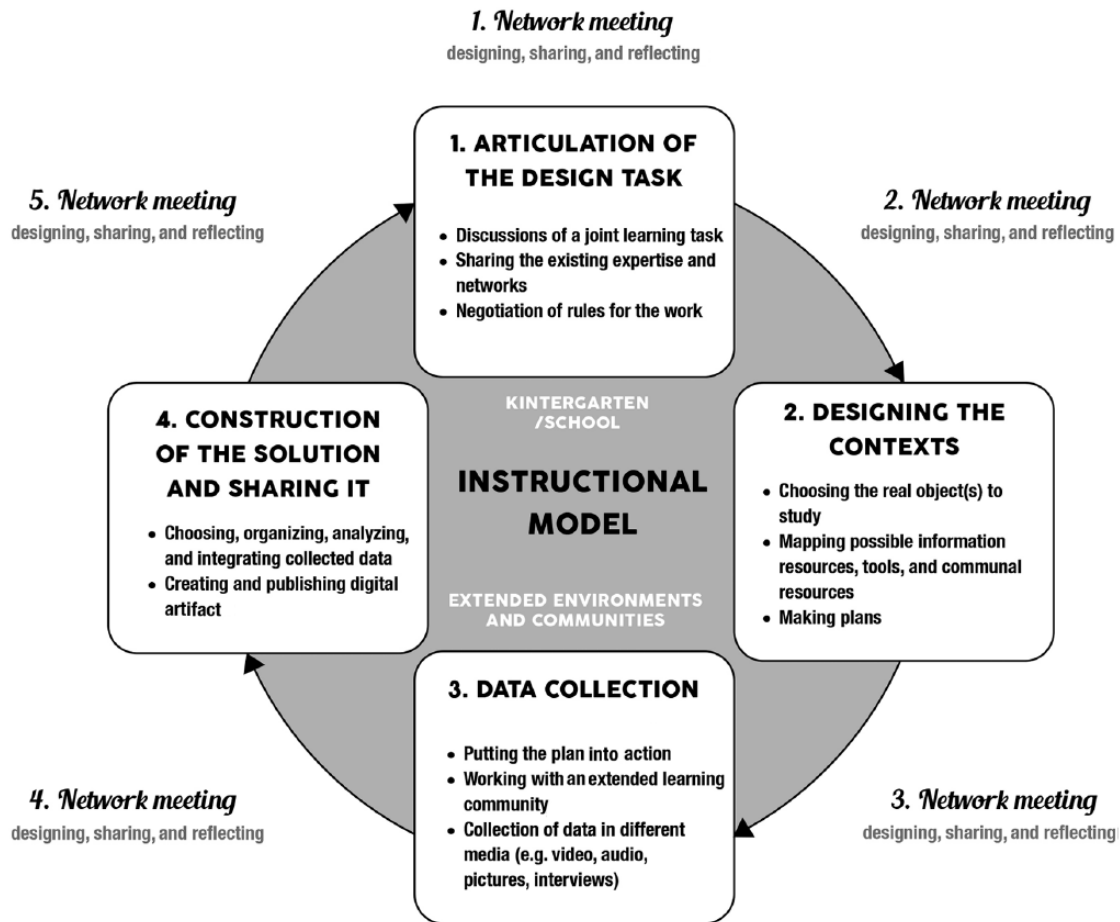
1. Network meeting
designing, sharing, and reflecting

5. Network meeting
designing, sharing, and reflecting

1. ARTICULATION OF THE DESIGN TASK

- Discussions of a joint learning task
- Sharing the existing expertise and networks
- Negotiation of rules for the work

2. Network meeting
designing, sharing, and reflecting

4. CONSTRUCTION OF THE SOLUTION AND SHARING IT

- Choosing, organizing, analyzing, and integrating collected data
- Creating and publishing digital artifact

KINTERGARTEN /SCHOOL

INSTRUCTIONAL MODEL

EXTENDED ENVIRONMENTS AND COMMUNITIES

2. DESIGNING THE CONTEXTS

- Choosing the real object(s) to study
- Mapping possible information resources, tools, and communal resources
- Making plans

3. DATA COLLECTION

- Putting the plan into action
- Working with an extended learning community
- Collection of data in different media (e.g. video, audio, pictures, interviews)

4. Network meeting
designing, sharing, and reflecting

3. Network meeting
designing, sharing, and reflecting